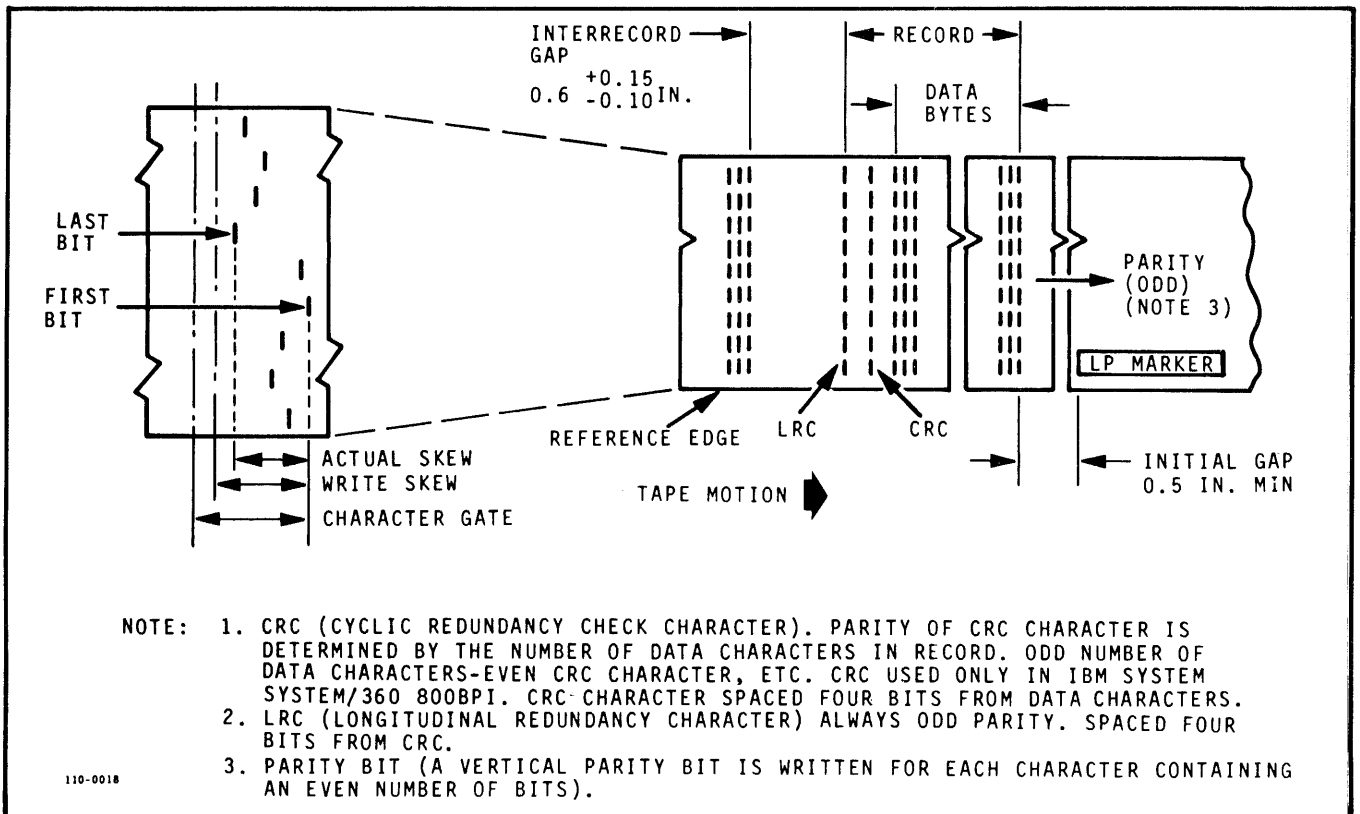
INTERRECORD GAP
$0.6 \begin{smallmatrix}+0.15 \\ -0.10\end{smallmatrix}$ IN.

RECORD

DATA BYTES

LAST BIT

FIRST BIT

PARITY (ODD) (NOTE 3)

LP MARKER

REFERENCE EDGE

LRC

CRC

ACTUAL SKEW

WRITE SKEW

CHARACTER GATE

TAPE MOTION

INITIAL GAP 0.5 IN. MIN

NOTE: 1. CRC (CYCLIC REDUNDANCY CHECK CHARACTER). PARITY OF CRC CHARACTER IS DETERMINED BY THE NUMBER OF DATA CHARACTERS IN RECORD. ODD NUMBER OF DATA CHARACTERS-EVEN CRC CHARACTER, ETC. CRC USED ONLY IN IBM SYSTEM SYSTEM/360 800BPI. CRC CHARACTER SPACED FOUR BITS FROM DATA CHARACTERS.
2. LRC (LONGITUDINAL REDUNDANCY CHARACTER) ALWAYS ODD PARITY. SPACED FOUR BITS FROM CRC.
3. PARITY BIT (A VERTICAL PARITY BIT IS WRITTEN FOR EACH CHARACTER CONTAINING AN EVEN NUMBER OF BITS).

110-0018